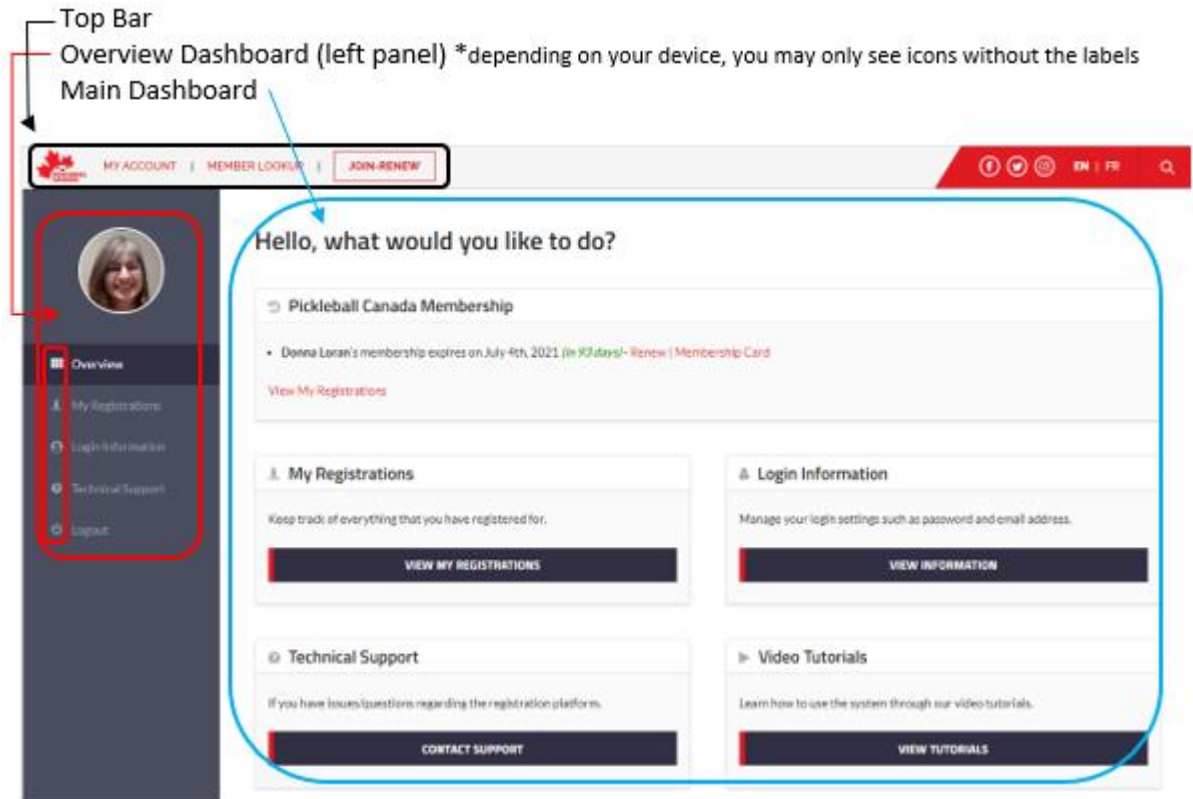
Top Bar
Overview Dashboard (left panel) *depending on your device, you may only see icons without the labels
Main Dashboard

MY ACCOUNT | MEMBER LOOKUP | JOIN-RENEW

EN | FR

Overview
My Registrations
Login Information
Technical Support
Logout

Hello, what would you like to do?

Pickleball Canada Membership

• Donna Loran's membership expires on July 4th, 2021 (in 93 days) - Renew | Membership Card

View My Registrations

My Registrations

Keep track of everything that you have registered for.

VIEW MY REGISTRATIONS

Login Information

Manage your login settings such as password and email address.

VIEW INFORMATION

Technical Support

If you have issues/questions regarding the registration platform.

CONTACT SUPPORT

Video Tutorials

Learn how to use the system through our video tutorials.

VIEW TUTORIALS